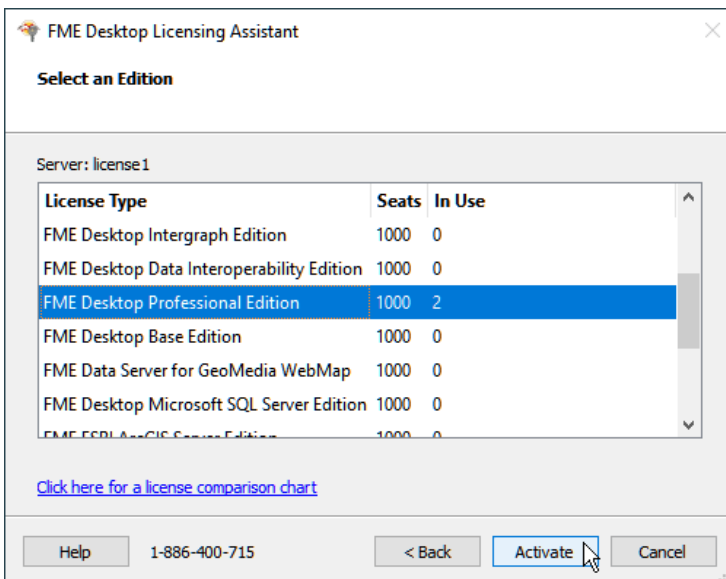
FME Desktop Licensing Assistant

Select an Edition

Server: license1

| License Type | Seats | In Use |
|---|---|---|
| FME Desktop Intergraph Edition | 1000 | 0 |
| FME Desktop Data Interoperability Edition | 1000 | 0 |
| FME Desktop Professional Edition | 1000 | 2 |
| FME Desktop Base Edition | 1000 | 0 |
| FME Data Server for GeoMedia WebMap | 1000 | 0 |
| FME Desktop Microsoft SQL Server Edition | 1000 | 0 |
| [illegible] | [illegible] | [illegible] |

Click here for a license comparison chart

Help 1-886-400-715 < Back Activate Cancel